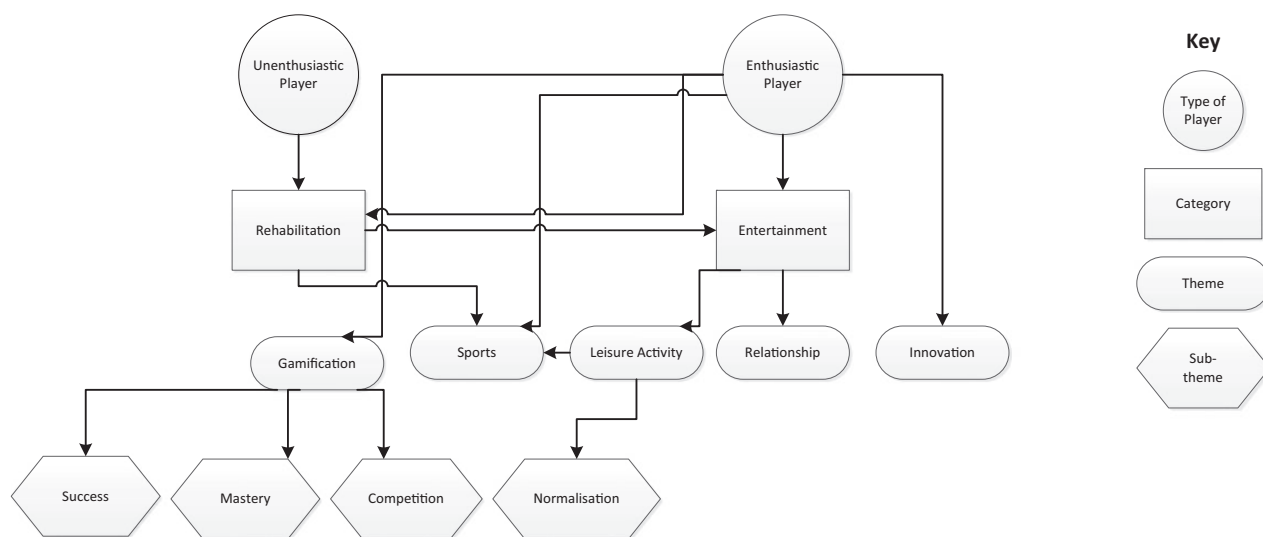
Unenthusiastic Player

Enthusiastic Player

Key

Type of Player

Rehabilitation

Entertainment

Category

Theme

Gamification

Sports

Leisure Activity

Relationship

Innovation

Sub-theme

Success

Mastery

Competition

Normalisation